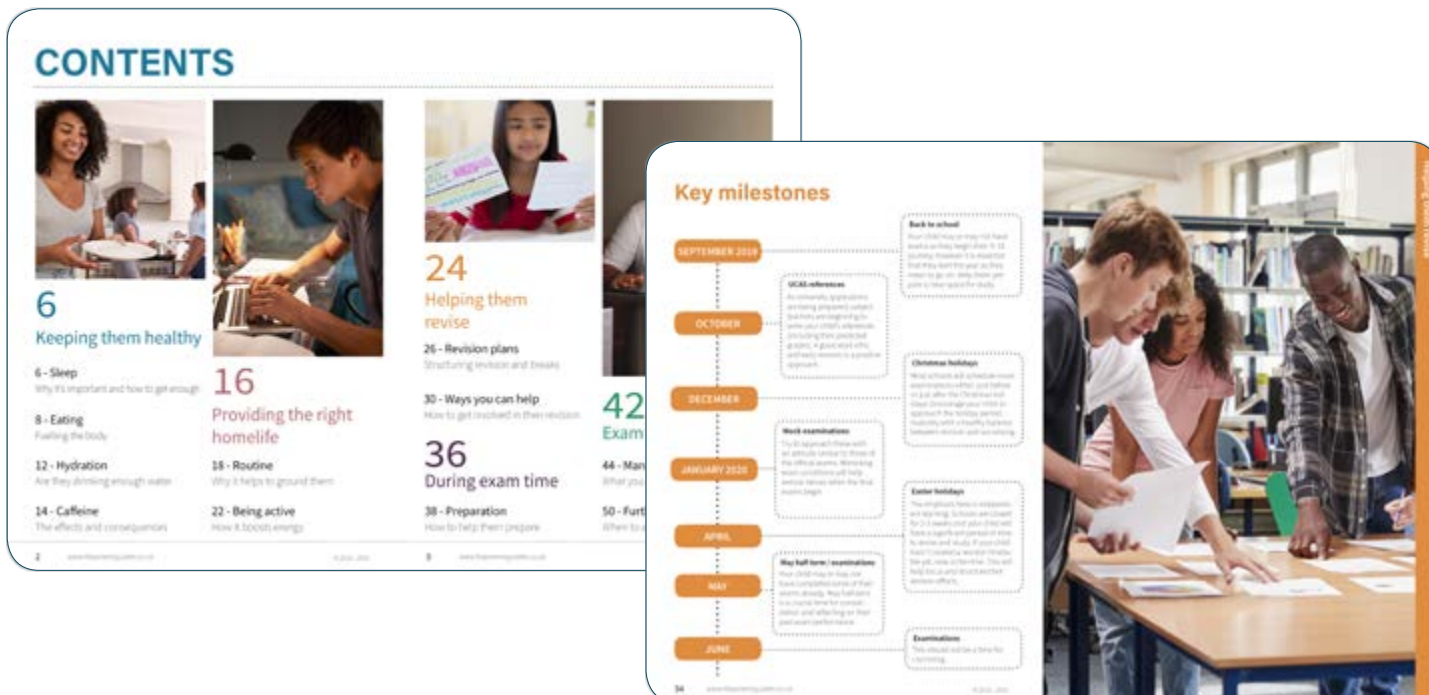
CONTENTS

6
Keeping them healthy

6 - Sleep
Why it's important and how to get enough

8 - Eating
Fuelling the body

12 - Hydration
Are they drinking enough water

14 - Caffeine
The effects and consequences

16
Providing the right homelife

18 - Routine
Why it helps to ground them

22 - Being active
How it boosts energy

24
Helping them revise

26 - Revision plans
Structuring revision and breaks

30 - Ways you can help
How to get involved in their revision

36
During exam time

38 - Preparation
How to help them prepare

42
Exam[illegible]

44 - Man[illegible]
What you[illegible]

50 - Furt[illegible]
When to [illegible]

2 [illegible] 3 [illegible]

Key milestones

SEPTEMBER 2019
OCTOBER
DECEMBER
JANUARY 2020
APRIL
MAY
JUNE

Back to school
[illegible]

UCAS references
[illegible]

Christmas holidays
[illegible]

Mock examinations
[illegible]

Easter holidays
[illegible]

May half term / examinations
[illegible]

Examinations
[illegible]

34 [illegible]